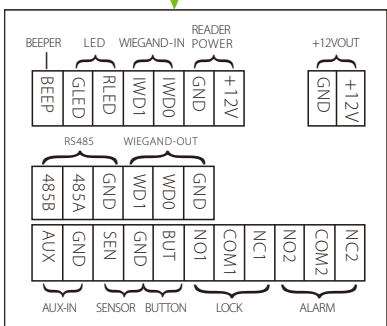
BEEPER LED WIEGAND-IN READER POWER +12VOUT

BEEP GLED RLED IWD1 IWD0 GND +12V GND +12V

RS485 WIEGAND-OUT

485B 485A GND WD1 WD0 GND

AUX GND SEN GND BUT NO1 COM1 NC1 NO2 COM2 NC2

AUX-IN SENSOR BUTTON LOCK ALARM